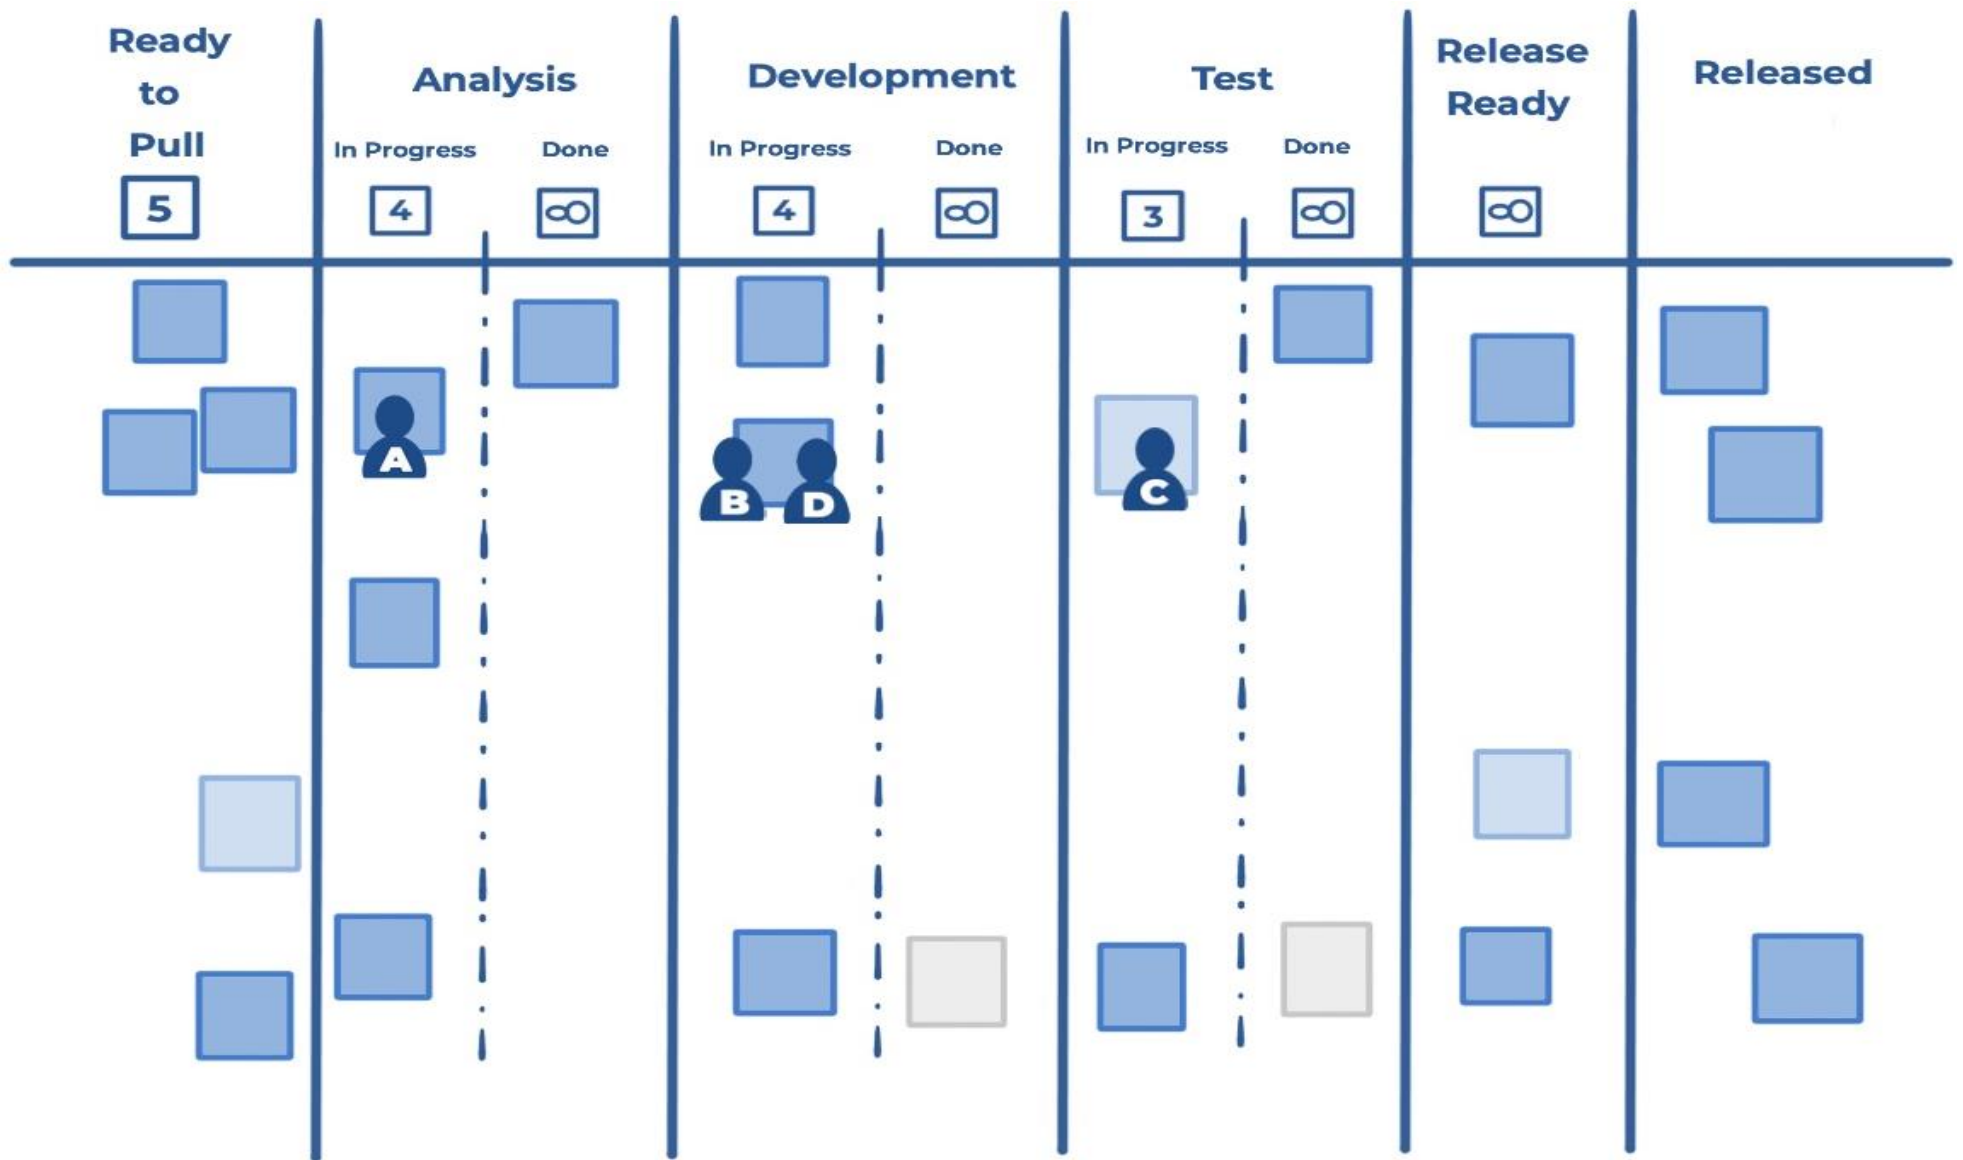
| Ready to Pull | Analysis | | Development | | Test | | Release Ready | Released |
|---|---|---|---|---|---|---|---|---|
| | In Progress | Done | In Progress | Done | In Progress | Done | | |
| 5 | 4 | $\infty$ | 4 | $\infty$ | 3 | $\infty$ | $\infty$ | |

A

B D

C